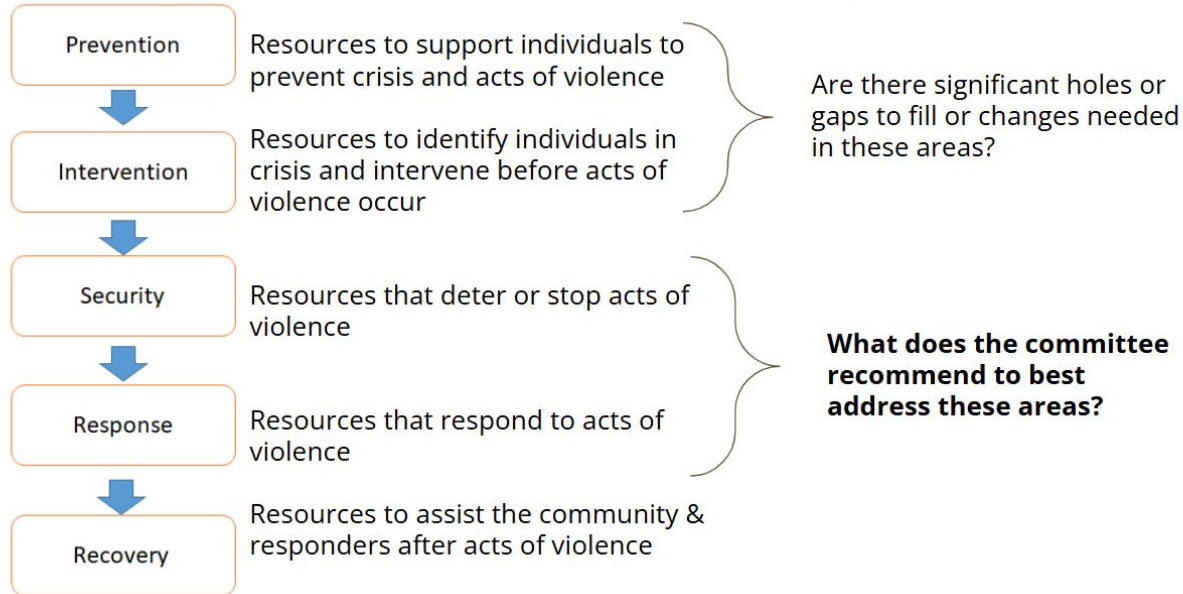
Prevention

Resources to support individuals to prevent crisis and acts of violence

Intervention

Resources to identify individuals in crisis and intervene before acts of violence occur

Are there significant holes or gaps to fill or changes needed in these areas?

Security

Resources that deter or stop acts of violence

Response

Resources that respond to acts of violence

What does the committee recommend to best address these areas?

Recovery

Resources to assist the community & responders after acts of violence